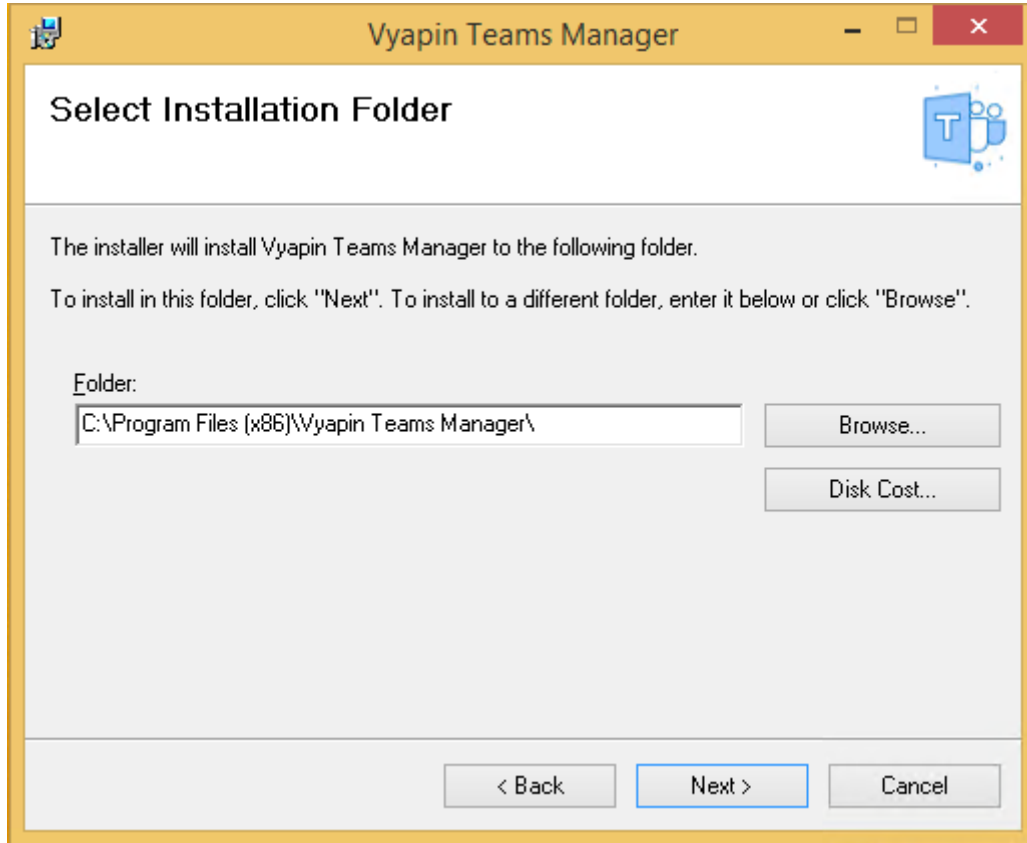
Vyapin Teams Manager

Select Installation Folder

The installer will install Vyapin Teams Manager to the following folder.

To install in this folder, click "Next". To install to a different folder, enter it below or click "Browse".

Folder:

C:\Program Files (x86)\Vyapin Teams Manager\

Browse...

Disk Cost...

< Back

Next >

Cancel